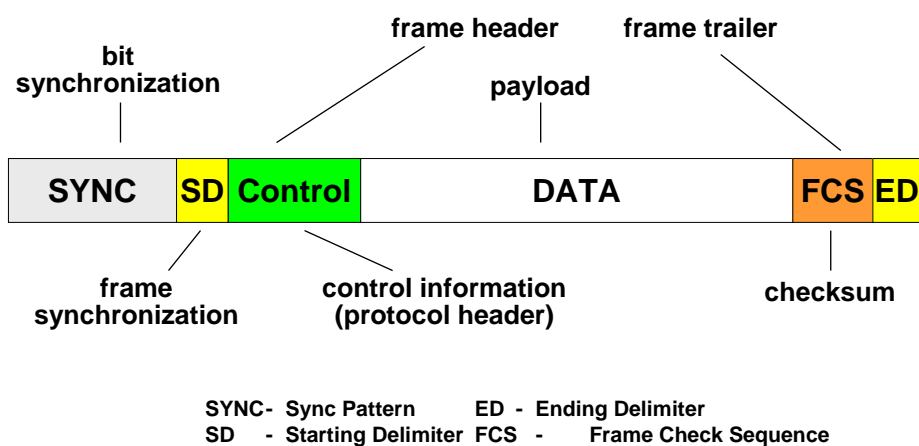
bit synchronization

frame header

payload

frame trailer

SYNC SD Control DATA FCS ED

frame synchronization

control information (protocol header)

checksum

SYNC - Sync Pattern ED - Ending Delimiter
SD - Starting Delimiter FCS - Frame Check Sequence